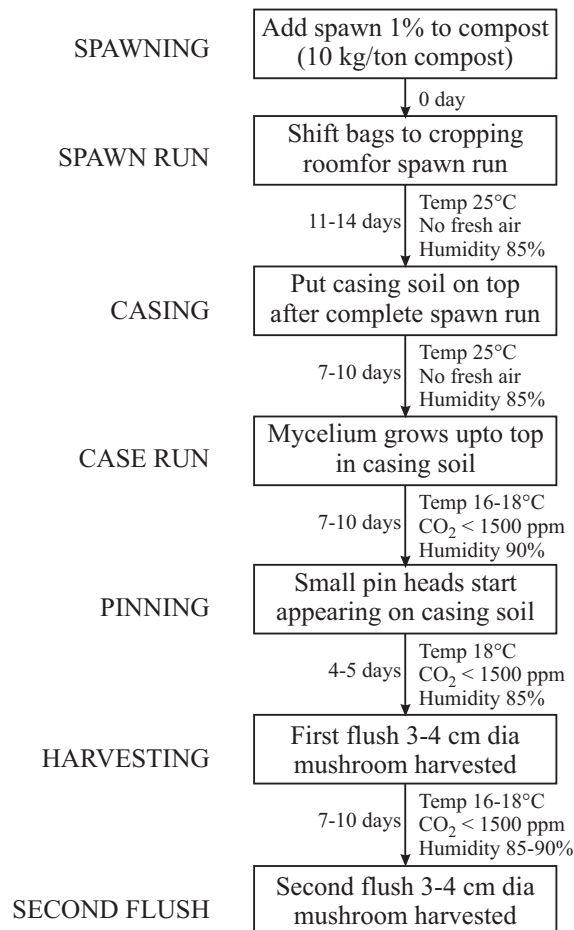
SPAWNING

Add spawn 1% to compost (10 kg/ton compost)

0 day

SPAWN RUN

Shift bags to cropping roomfor spawn run

11-14 days

Temp 25°C
No fresh air
Humidity 85%

CASING

Put casing soil on top after complete spawn run

7-10 days

Temp 25°C
No fresh air
Humidity 85%

CASE RUN

Mycelium grows upto top in casing soil

7-10 days

Temp 16-18°C
$CO_2$ < 1500 ppm
Humidity 90%

PINNING

Small pin heads start appearing on casing soil

4-5 days

Temp 18°C
$CO_2$ < 1500 ppm
Humidity 85%

HARVESTING

First flush 3-4 cm dia mushroom harvested

7-10 days

Temp 16-18°C
$CO_2$ < 1500 ppm
Humidity 85-90%

SECOND FLUSH

Second flush 3-4 cm dia mushroom harvested